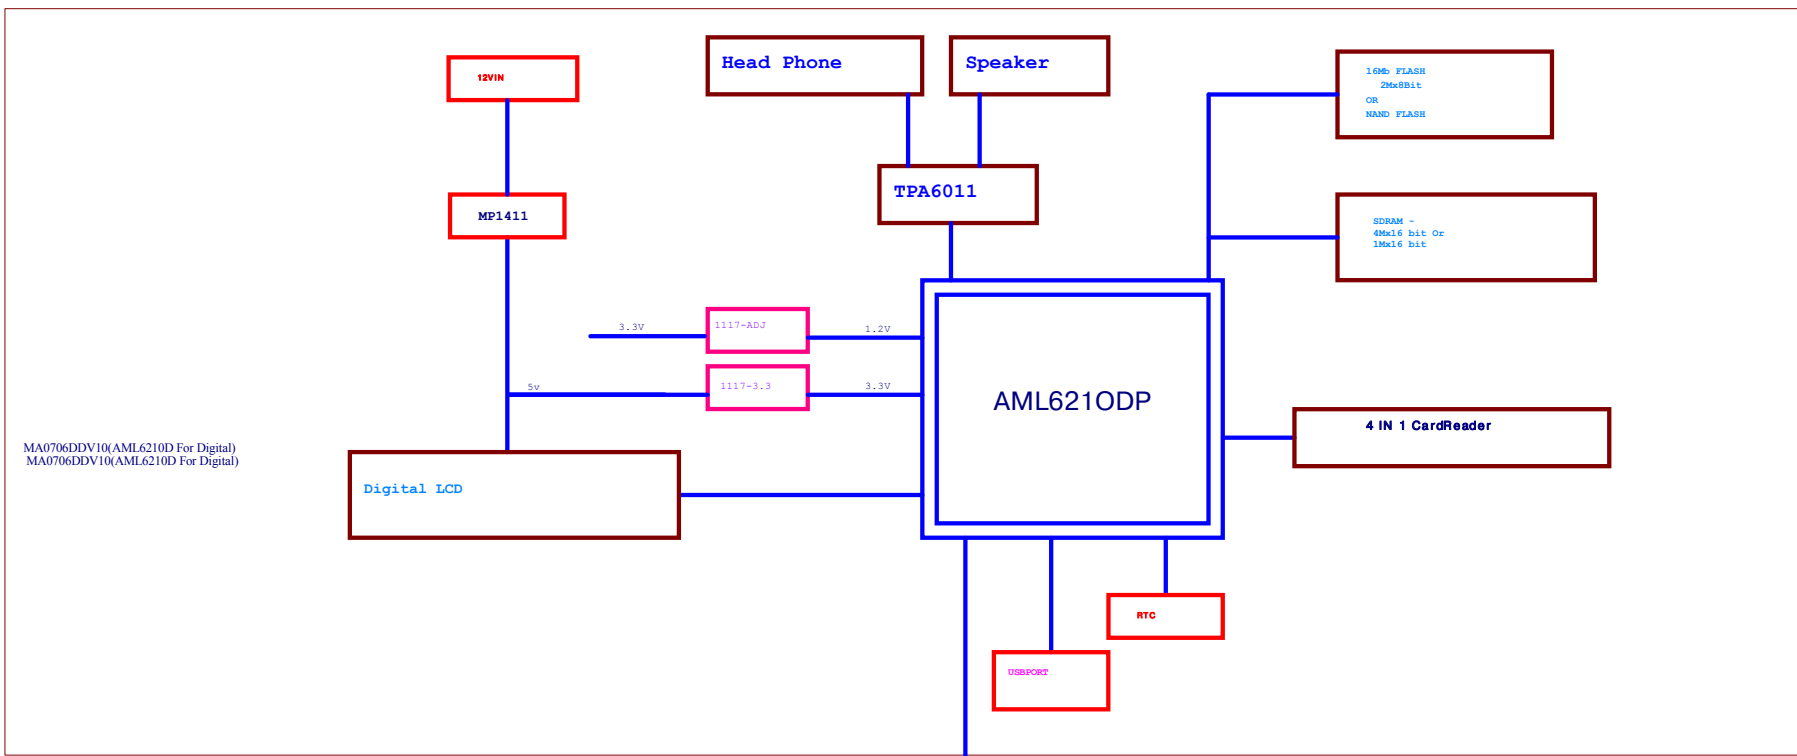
Head Phone

Speaker

12VIN

16Mb FLASH
2Mx8Bit
OR
NAND FLASH

MP1411

TPA6011

SDRAM -
4Mx16 bit Or
1Mx16 bit

3.3V

1117-ADJ

1.2V

5v

1117-3.3

3.3V

AML6210DP

4 IN 1 CardReader

MA0706DDV10(AML6210D For Digital)
MA0706DDV10(AML6210D For Digital)

Digital LCD

RTC

USBPORT